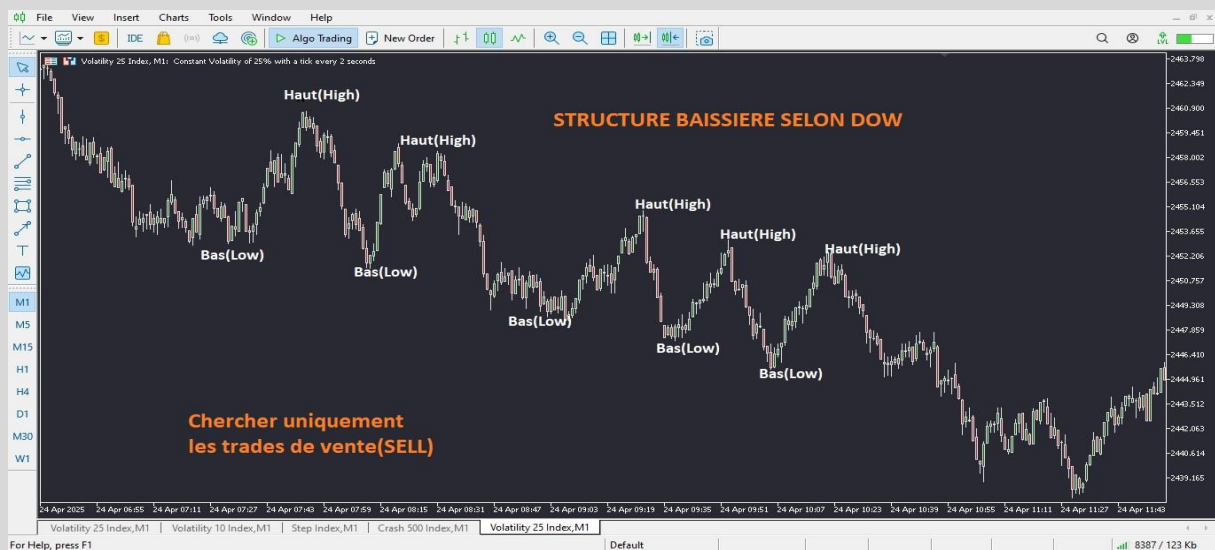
File View Insert Charts Tools Window Help

IDE Algo Trading New Order

Volatility 25 Index, M1: Constant Volatility of 25% with a tick every 2 seconds

M1
M5
M15
H1
H4
D1
M30
W1

STRUCTURE BAISSIERE SELON DOW

Haut(High)
Haut(High)
Haut(High)
Haut(High)
Haut(High)
Bas(Low)
Bas(Low)
Bas(Low)
Bas(Low)
Bas(Low)

Chercher uniquement
les trades de vente(SELL)

2463.798
2462.349
2460.900
2459.451
2458.002
2456.553
2455.104
2453.655
2452.206
2450.757
2449.308
2447.859
2446.410
2444.961
2443.512
2442.063
2440.614
2439.165

24 Apr 2025 24 Apr 06:55 24 Apr 07:11 24 Apr 07:27 24 Apr 07:43 24 Apr 07:59 24 Apr 08:15 24 Apr 08:31 24 Apr 08:47 24 Apr 09:03 24 Apr 09:19 24 Apr 09:35 24 Apr 09:51 24 Apr 10:07 24 Apr 10:23 24 Apr 10:39 24 Apr 10:55 24 Apr 11:11 24 Apr 11:27 24 Apr 11:43

Volatility 25 Index,M1 | Volatility 10 Index,M1 | Step Index,M1 | Crash 500 Index,M1 | Volatility 25 Index,M1

For Help, press F1 Default 8387 / 123 Kb